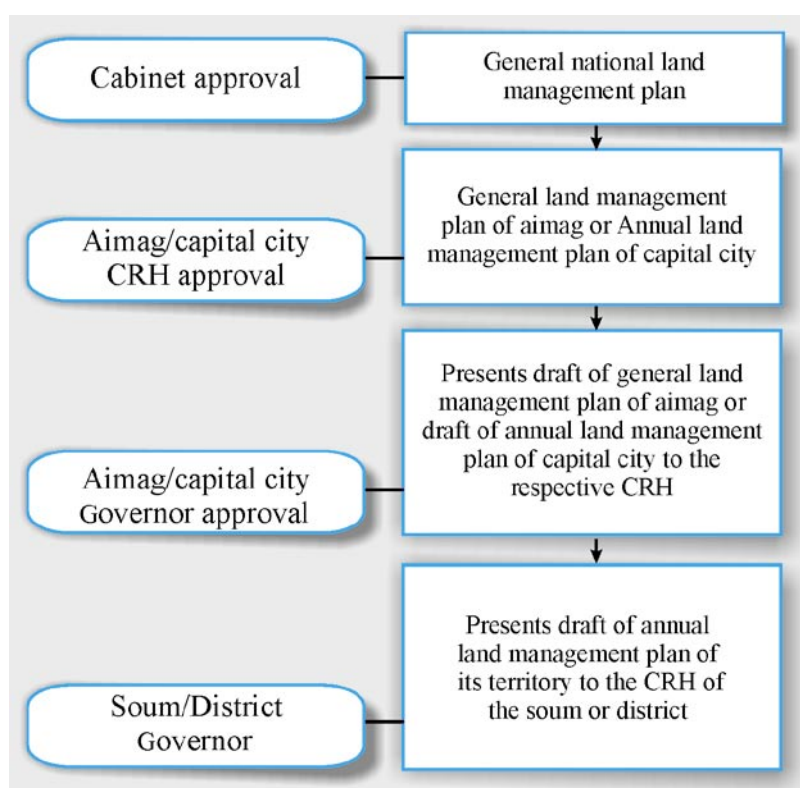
Cabinet approval

General national land management plan

Aimag/capital city CRH approval

General land management plan of aimag or Annual land management plan of capital city

Aimag/capital city Governor approval

Presents draft of general land management plan of aimag or draft of annual land management plan of capital city to the respective CRH

Soum/District Governor

Presents draft of annual land management plan of its territory to the CRH of the soum or district